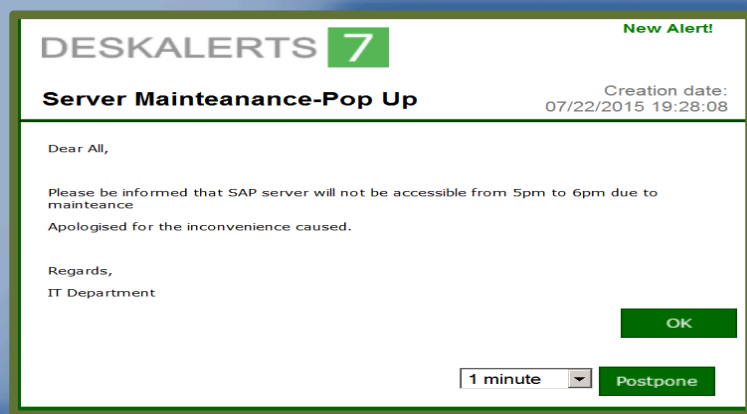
DESKALERTS 7

New Alert!

Server Mainteanance-Pop Up

Creation date:
07/22/2015 19:28:08

Dear All,

Please be informed that SAP server will not be accessible from 5pm to 6pm due to mainteance

Apologised for the inconvenience caused.

Regards,

IT Department

OK

1 minute

Postpone